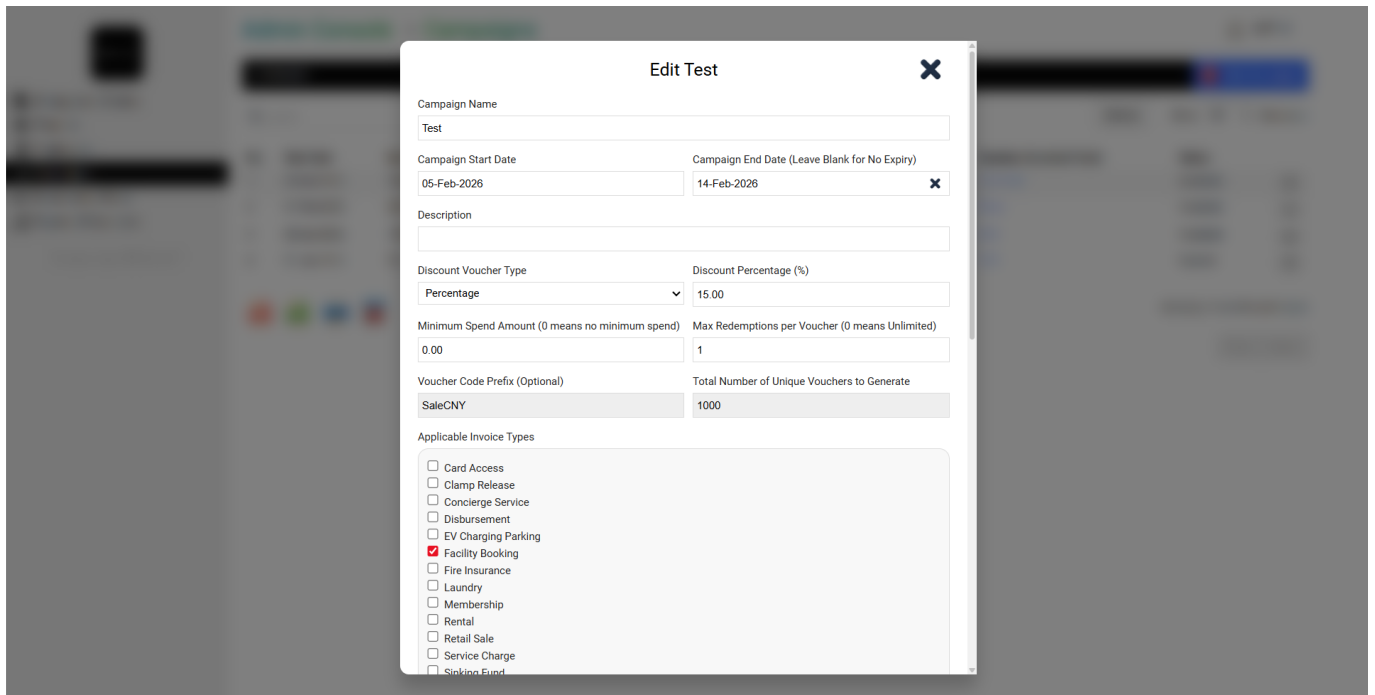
Edit Test

Campaign Name
Test

Campaign Start Date
05-Feb-2026

Campaign End Date (Leave Blank for No Expiry)
14-Feb-2026

Description

Discount Voucher Type
Percentage

Discount Percentage (%)
15.00

Minimum Spend Amount (0 means no minimum spend)
0.00

Max Redemptions per Voucher (0 means Unlimited)
1

Voucher Code Prefix (Optional)
SaleCNY

Total Number of Unique Vouchers to Generate
1000

Applicable Invoice Types

Card Access
Clamp Release
Concierge Service
Disbursement
EV Charging Parking
Facility Booking
Fire Insurance
Laundry
Membership
Rental
Retail Sale
Service Charge
Sinking Fund